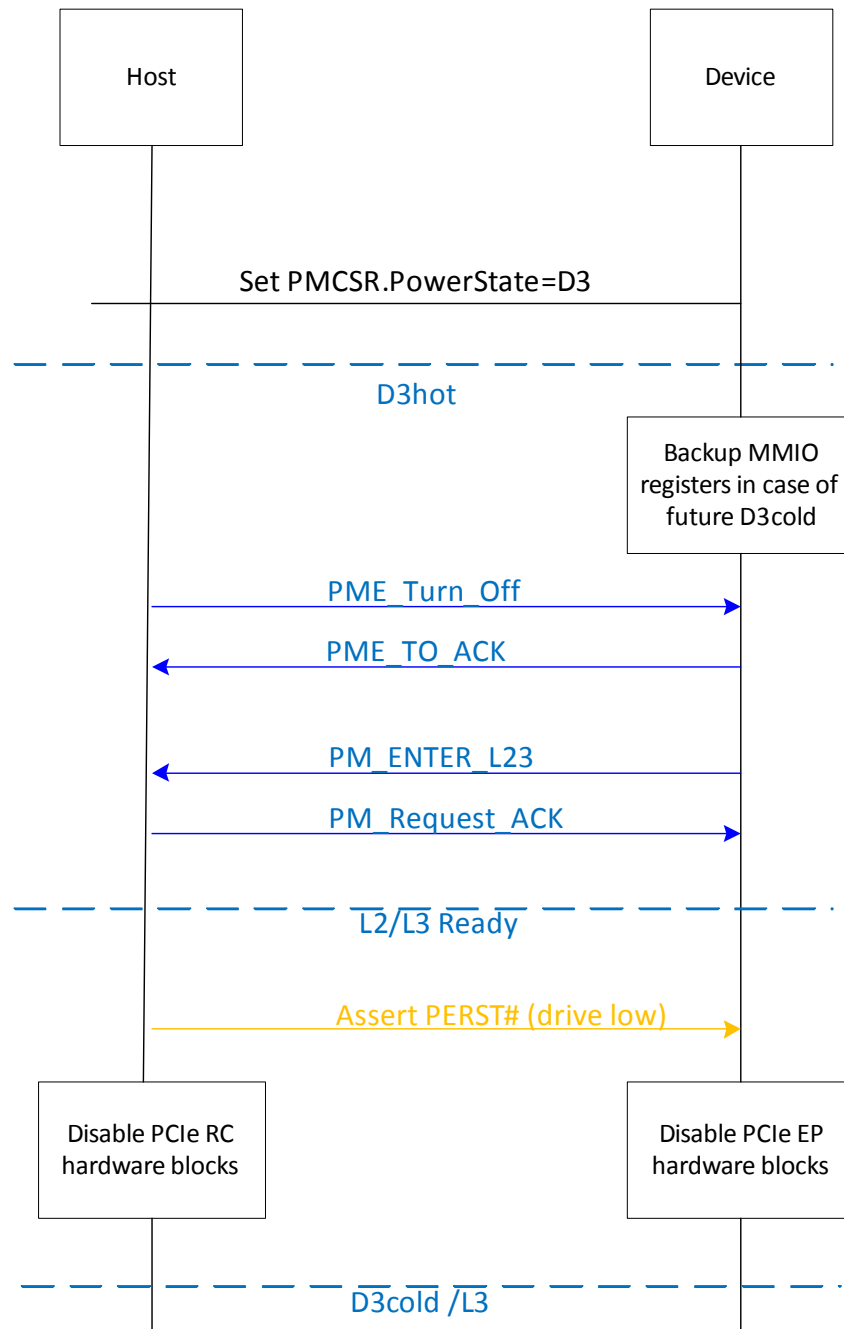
Host

Device

Set PMCSR.PowerState=D3

D3hot

Backup MMIO registers in case of future D3cold

PME_Turn_Off

PME_TO_ACK

PM_ENTER_L23

PM_Request_ACK

L2/L3 Ready

Assert PERST# (drive low)

Disable PCIe RC hardware blocks

Disable PCIe EP hardware blocks

D3cold /L3